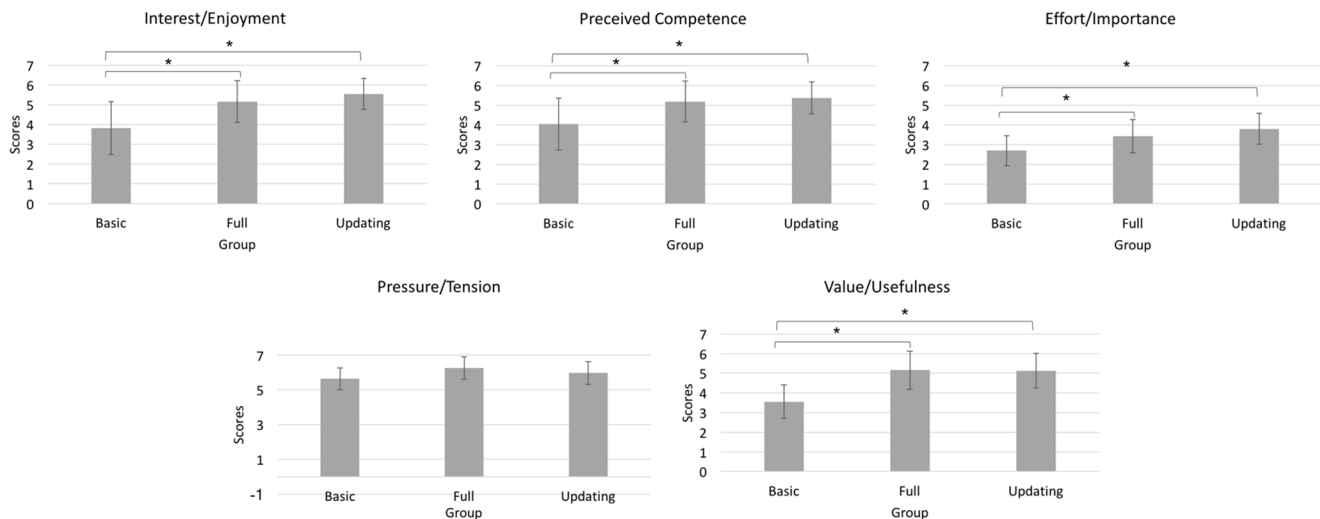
Interest/Enjoyment

*
*

7
6
5
4
3
2
1
0

Scores

Basic
Full
Updating

Group

Preceived Competence

*
*

7
6
5
4
3
2
1
0

Scores

Basic
Full
Updating

Group

Effort/Importance

*
*

7
6
5
4
3
2
1
0

Scores

Basic
Full
Updating

Group

Pressure/Tension

7
5
3
1
-1

Scores

Basic
Full
Updating

Group

Value/Usefulness

*
*

7
6
5
4
3
2
1
0

Scores

Basic
Full
Updating

Group